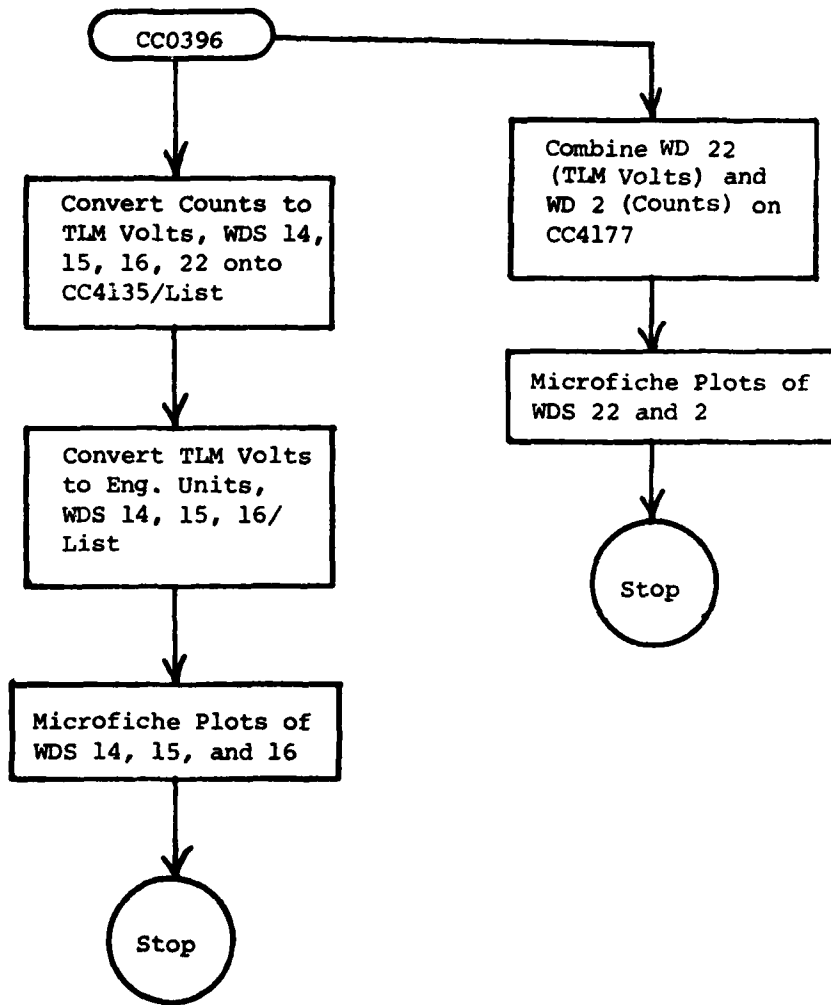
CC0396

Convert Counts to TLM Volts, WDS 14, 15, 16, 22 onto CC4135/List

Convert TLM Volts to Eng. Units, WDS 14, 15, 16/ List

Microfiche Plots of WDS 14, 15, and 16

Stop

Combine WD 22 (TLM Volts) and WD 2 (Counts) on CC4177

Microfiche Plots of WDS 22 and 2

Stop